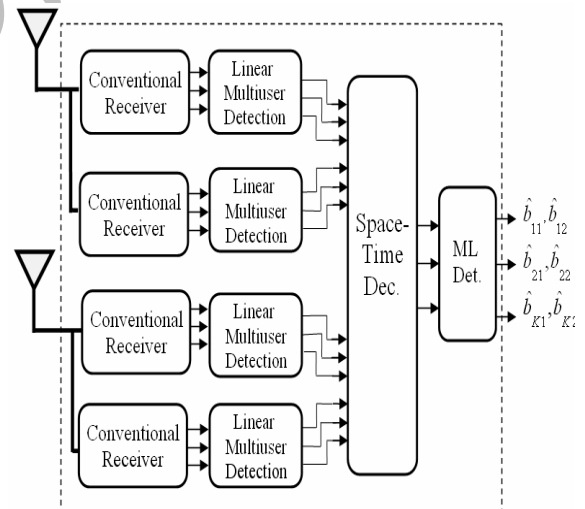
Conventional Receiver

Linear Multiuser Detection

Conventional Receiver

Linear Multiuser Detection

Conventional Receiver

Linear Multiuser Detection

Conventional Receiver

Linear Multiuser Detection

Space-Time Dec.

ML Det.

$\hat{b}_{11}, \hat{b}_{12}$

$\hat{b}_{21}, \hat{b}_{22}$

$\hat{b}_{K1}, \hat{b}_{K2}$